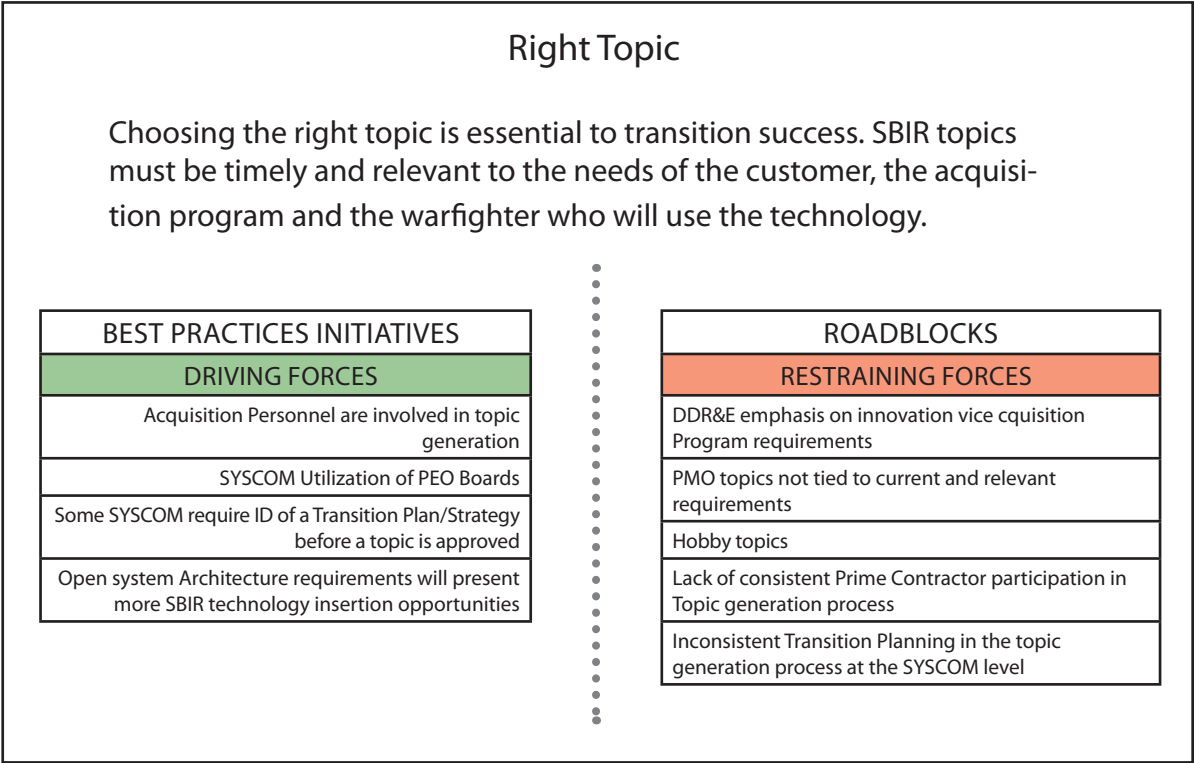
Right Topic

Choosing the right topic is essential to transition success. SBIR topics must be timely and relevant to the needs of the customer, the acquisition program and the warfighter who will use the technology.

| BEST PRACTICES INITIATIVES |
|---|
| DRIVING FORCES |
| Acquisition Personnel are involved in topic generation |
| SYSCOM Utilization of PEO Boards |
| Some SYSCOM require ID of a Transition Plan/Strategy before a topic is approved |
| Open system Architecture requirements will present more SBIR technology insertion opportunities |

| ROADBLOCKS |
|---|
| RESTRAINING FORCES |
| DDR&E emphasis on innovation vice cquisition Program requirements |
| PMO topics not tied to current and relevant requirements |
| Hobby topics |
| Lack of consistent Prime Contractor participation in Topic generation process |
| Inconsistent Transition Planning in the topic generation process at the SYSCOM level |